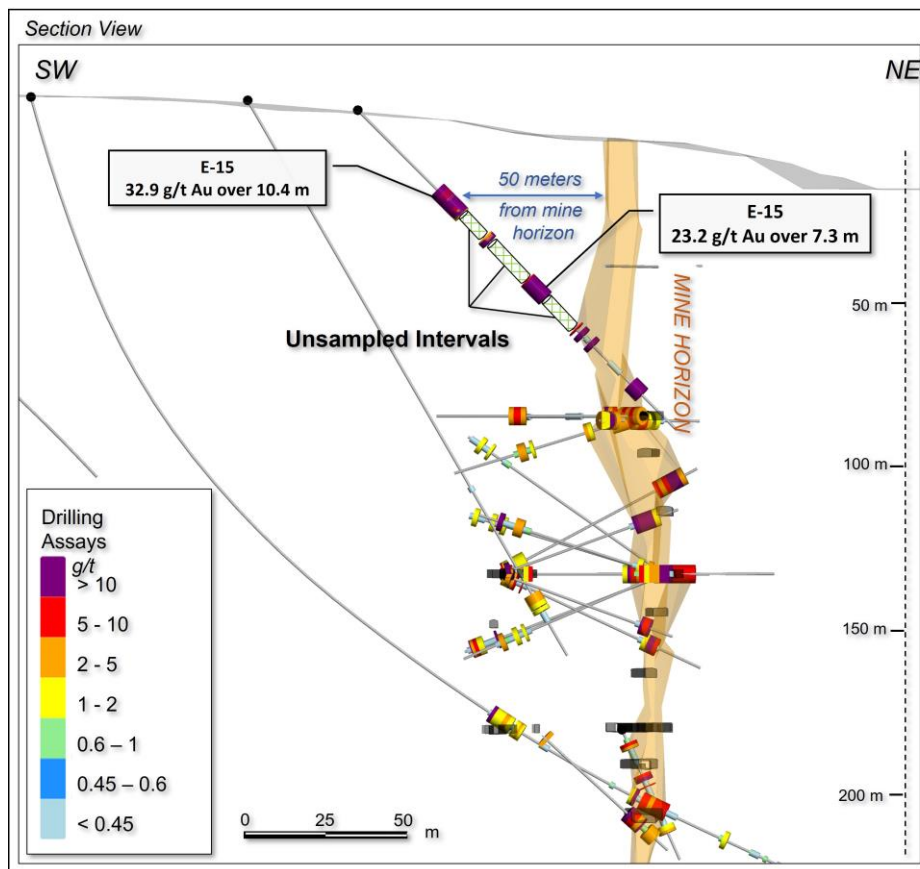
Section View

SW

NE

E-15
32.9 g/t Au over 10.4 m

50 meters from mine horizon

E-15
23.2 g/t Au over 7.3 m

MINE HORIZON

Unsampled Intervals

50 m

100 m

150 m

200 m

Drilling Assays
g/t
> 10
5 - 10
2 - 5
1 - 2
0.6 – 1
0.45 – 0.6
< 0.45

0 25 50 m